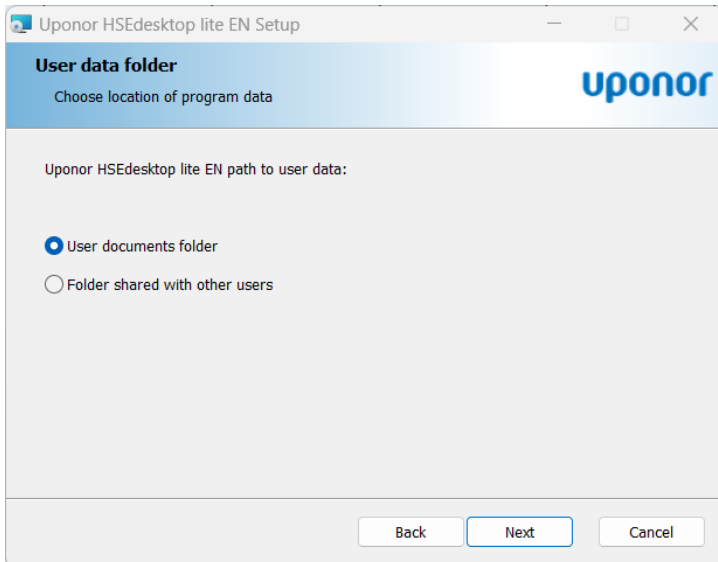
Uponor HSEdesktop lite EN Setup

User data folder

Choose location of program data

uponor

Uponor HSEdesktop lite EN path to user data:

User documents folder

Folder shared with other users

Back
Next
Cancel